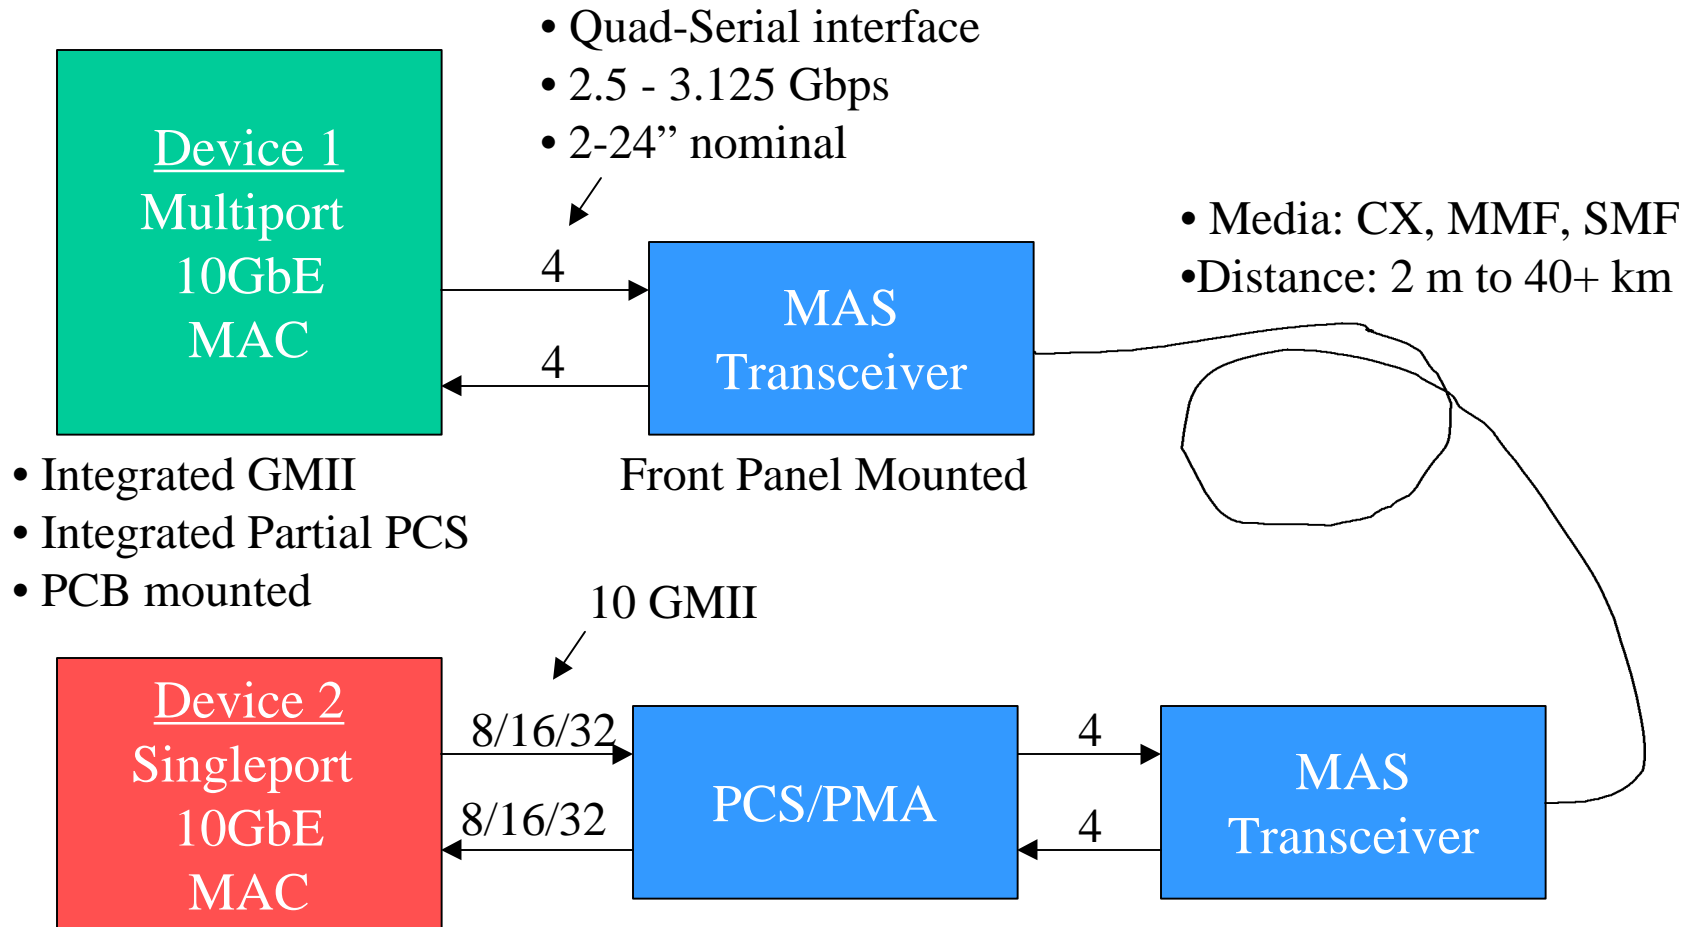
• Quad-Serial interface
• 2.5 - 3.125 Gbps
• 2-24” nominal

Device 1
Multiport
10GbE
MAC

4

4

MAS
Transceiver

• Media: CX, MMF, SMF
•Distance: 2 m to 40+ km

• Integrated GMII
• Integrated Partial PCS
• PCB mounted

Front Panel Mounted

10 GMII

Device 2
Singleport
10GbE
MAC

8/16/32

8/16/32

PCS/PMA

4

4

MAS
Transceiver